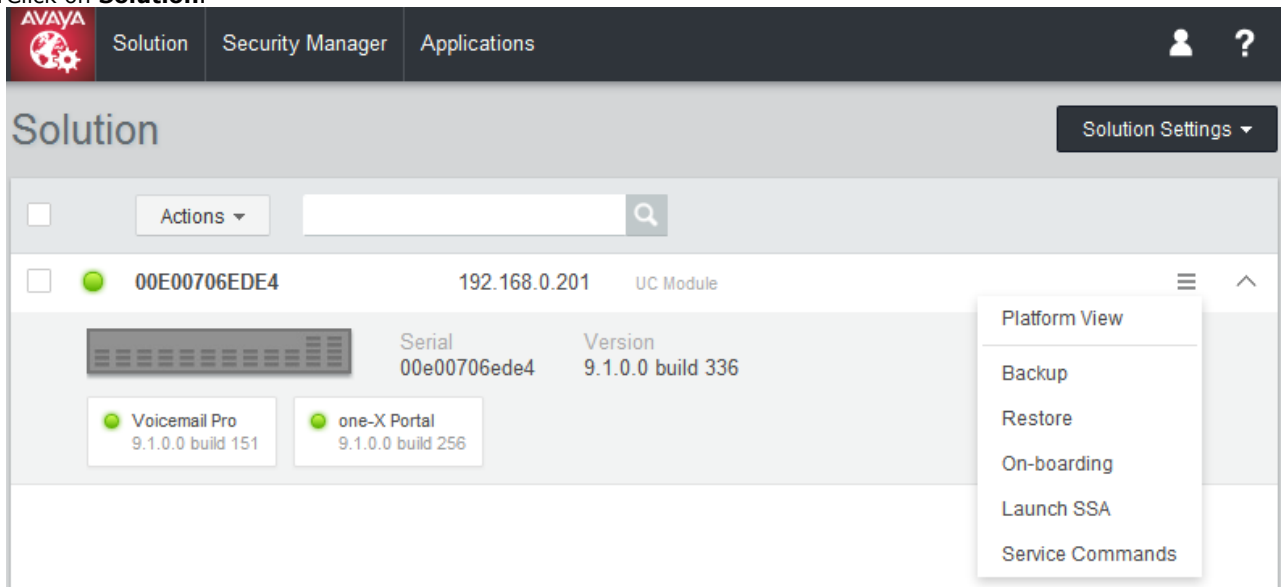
Click on **Solution**

AVAYA

Solution Security Manager Applications

?

Solution

Solution Settings

Actions

00E00706EDE4 192.168.0.201 UC Module

Serial
00e00706ede4

Version
9.1.0.0 build 336

Voicemail Pro
9.1.0.0 build 151

one-X Portal
9.1.0.0 build 256

Platform View

Backup

Restore

On-boarding

Launch SSA

Service Commands